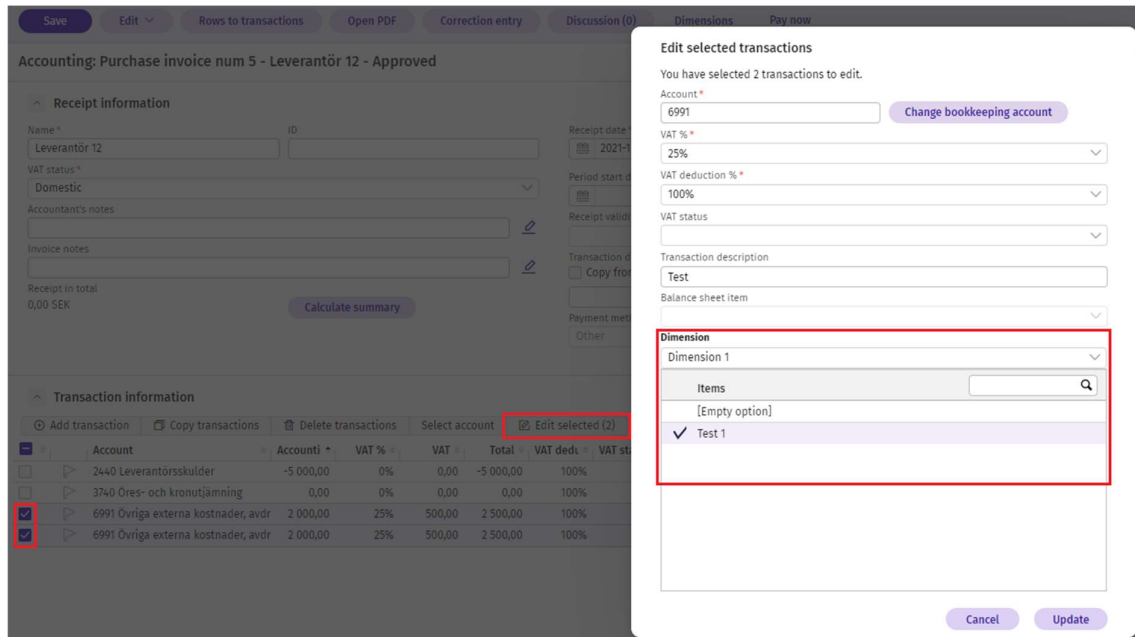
Save Edit Rows to transactions Open PDF Correction entry Discussion (0) Dimensions Pay now

Accounting: Purchase invoice num 5 - Leverantör 12 - Approved

Receipt information

Name *
Leverantör 12

ID

Receipt date *
2021-1

VAT status *
Domestic

Period start d

Accountant's notes

Receipt valid

Invoice notes

Transaction d
Copy fro

Receipt in total
0,00 SEK

Calculate summary

Payment met
Other

Transaction information

Add transaction | Copy transactions | Delete transactions | Select account | Edit selected (2)

| | | Account | Accounti | VAT % | VAT | Total | VAT dedu | VAT st |
|---|---|---|---|---|---|---|---|---|
| | | 2440 Leverantörsskulder | -5 000,00 | 0% | 0,00 | -5 000,00 | 100% | |
| | | 3740 Öres- och kronutjämning | 0,00 | 0% | 0,00 | 0,00 | 100% | |
| ✓ | | 6991 Övriga externa kostnader, avdr | 2 000,00 | 25% | 500,00 | 2 500,00 | 100% | |
| ✓ | | 6991 Övriga externa kostnader, avdr | 2 000,00 | 25% | 500,00 | 2 500,00 | 100% | |

Edit selected transactions

You have selected 2 transactions to edit.

Account *
6991
Change bookkeeping account

VAT % *
25%

VAT deduction % *
100%

VAT status

Transaction description
Test

Balance sheet item

Dimension
Dimension 1

Items

[Empty option]

Test 1

Cancel Update